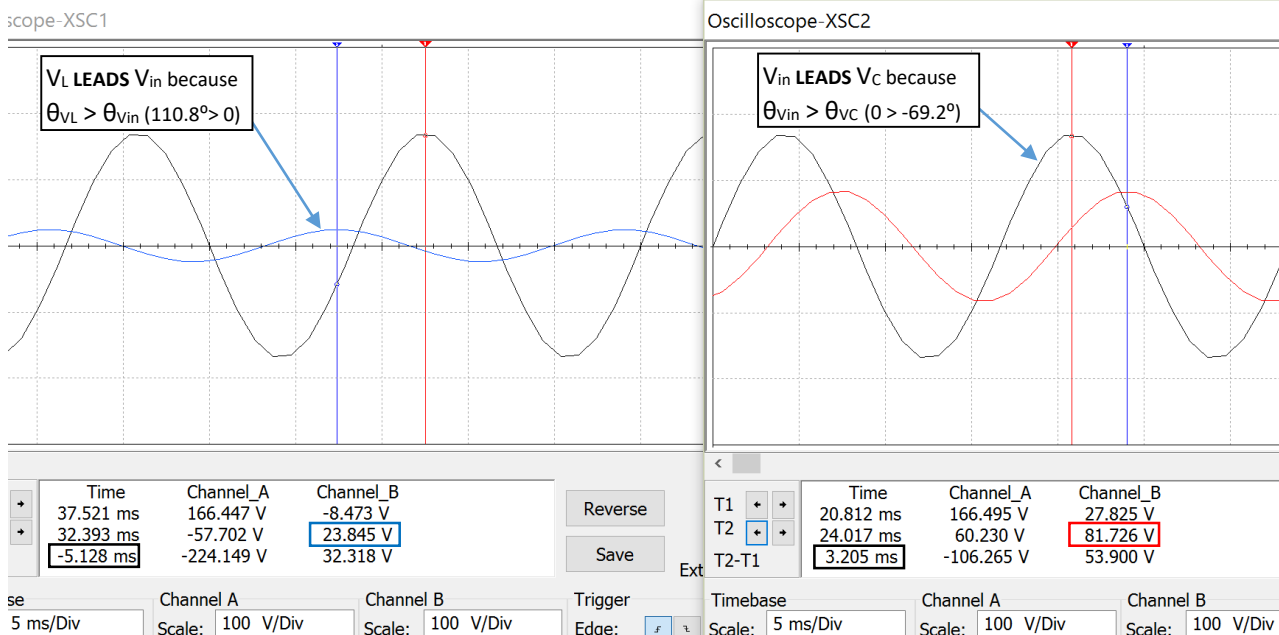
scope-XSC1

V$_L$ **LEADS** V$_{in}$ because
θ$_{VL}$ > θ$_{Vin}$ (110.8º> 0)

| Time | Channel_A | Channel_B |
|---|---|---|
| 37.521 ms | 166.447 V | -8.473 V |
| 32.393 ms | -57.702 V | 23.845 V |
| -5.128 ms | -224.149 V | 32.318 V |

Reverse

Save

Ext

se
5 ms/Div

Channel A
Scale: 100 V/Div

Channel B
Scale: 100 V/Div

Trigger
Edge:

Oscilloscope-XSC2

V$_{in}$ **LEADS** V$_C$ because
θ$_{Vin}$ > θ$_{VC}$ (0 > -69.2º)

| | Time | Channel_A | Channel_B |
|---|---|---|---|
| T1 | 20.812 ms | 166.495 V | 27.825 V |
| T2 | 24.017 ms | 60.230 V | 81.726 V |
| T2-T1 | 3.205 ms | -106.265 V | 53.900 V |

Timebase
Scale: 5 ms/Div

Channel A
Scale: 100 V/Div

Channel B
Scale: 100 V/Div